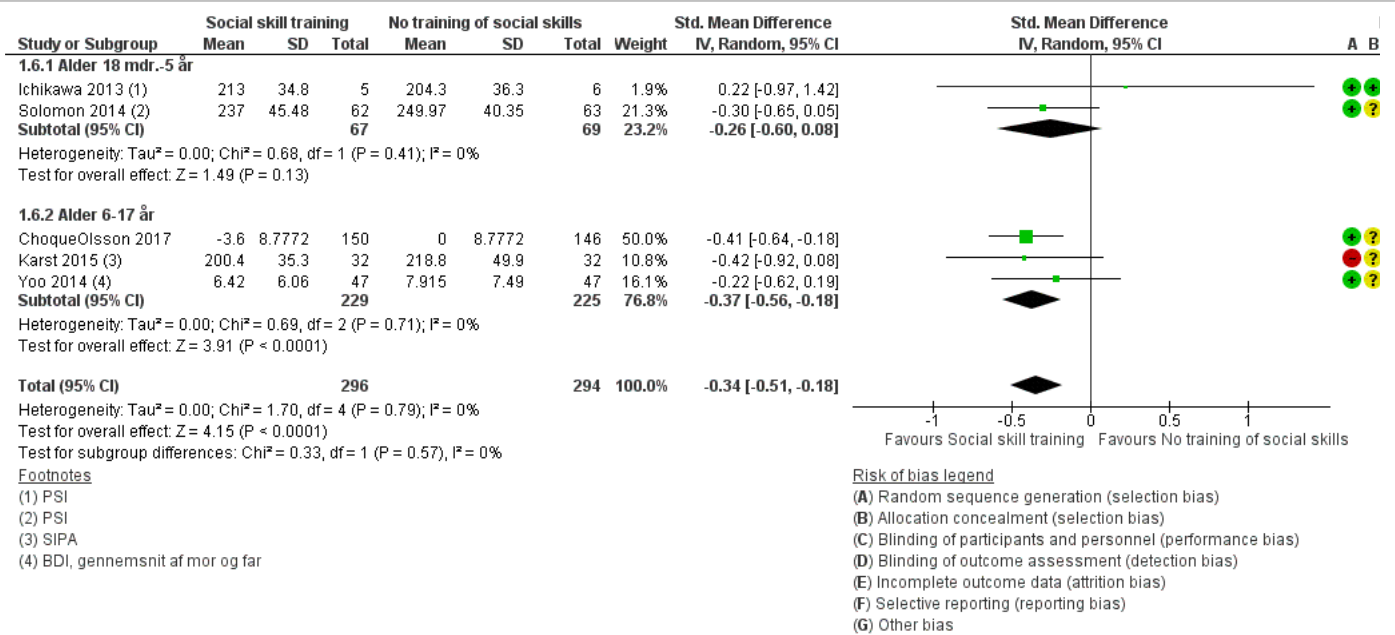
| Study or Subgroup | Social skill training Mean | SD | Total | No training of social skills Mean | SD | Total | Weight | Std. Mean Difference IV, Random, 95% CI | A | B |
|---|---|---|---|---|---|---|---|---|---|---|
| **1.6.1 Alder 18 mdr.-5 år** | | | | | | | | | | |
| Ichikawa 2013 (1) | 213 | 34.8 | 5 | 204.3 | 36.3 | 6 | 1.9% | 0.22 [-0.97, 1.42] | + | + |
| Solomon 2014 (2) | 237 | 45.48 | 62 | 249.97 | 40.35 | 63 | 21.3% | -0.30 [-0.65, 0.05] | + | ? |
| **Subtotal (95% CI)** | | | **67** | | | **69** | **23.2%** | **-0.26 [-0.60, 0.08]** | | |

Heterogeneity: Tau² = 0.00; Chi² = 0.68, df = 1 (P = 0.41); I² = 0%
Test for overall effect: Z = 1.49 (P = 0.13)

| Study or Subgroup | Mean | SD | Total | Mean | SD | Total | Weight | Std. Mean Difference IV, Random, 95% CI | A | B |
|---|---|---|---|---|---|---|---|---|---|---|
| **1.6.2 Alder 6-17 år** | | | | | | | | | | |
| ChoqueOlsson 2017 | -3.6 | 8.7772 | 150 | 0 | 8.7772 | 146 | 50.0% | -0.41 [-0.64, -0.18] | + | ? |
| Karst 2015 (3) | 200.4 | 35.3 | 32 | 218.8 | 49.9 | 32 | 10.8% | -0.42 [-0.92, 0.08] | − | ? |
| Yoo 2014 (4) | 6.42 | 6.06 | 47 | 7.915 | 7.49 | 47 | 16.1% | -0.22 [-0.62, 0.19] | + | ? |
| **Subtotal (95% CI)** | | | **229** | | | **225** | **76.8%** | **-0.37 [-0.56, -0.18]** | | |

Heterogeneity: Tau² = 0.00; Chi² = 0.69, df = 2 (P = 0.71); I² = 0%
Test for overall effect: Z = 3.91 (P < 0.0001)

**Total (95% CI)** **296** **294** **100.0%** **-0.34 [-0.51, -0.18]**
Heterogeneity: Tau² = 0.00; Chi² = 1.70, df = 4 (P = 0.79); I² = 0%
Test for overall effect: Z = 4.15 (P < 0.0001)
Test for subgroup differences: Chi² = 0.33, df = 1 (P = 0.57), I² = 0%

Std. Mean Difference
IV, Random, 95% CI
-1 -0.5 0 0.5 1
Favours Social skill training Favours No training of social skills

Footnotes
(1) PSI
(2) PSI
(3) SIPA
(4) BDI, gennemsnit af mor og far

Risk of bias legend
(A) Random sequence generation (selection bias)
(B) Allocation concealment (selection bias)
(C) Blinding of participants and personnel (performance bias)
(D) Blinding of outcome assessment (detection bias)
(E) Incomplete outcome data (attrition bias)
(F) Selective reporting (reporting bias)
(G) Other bias